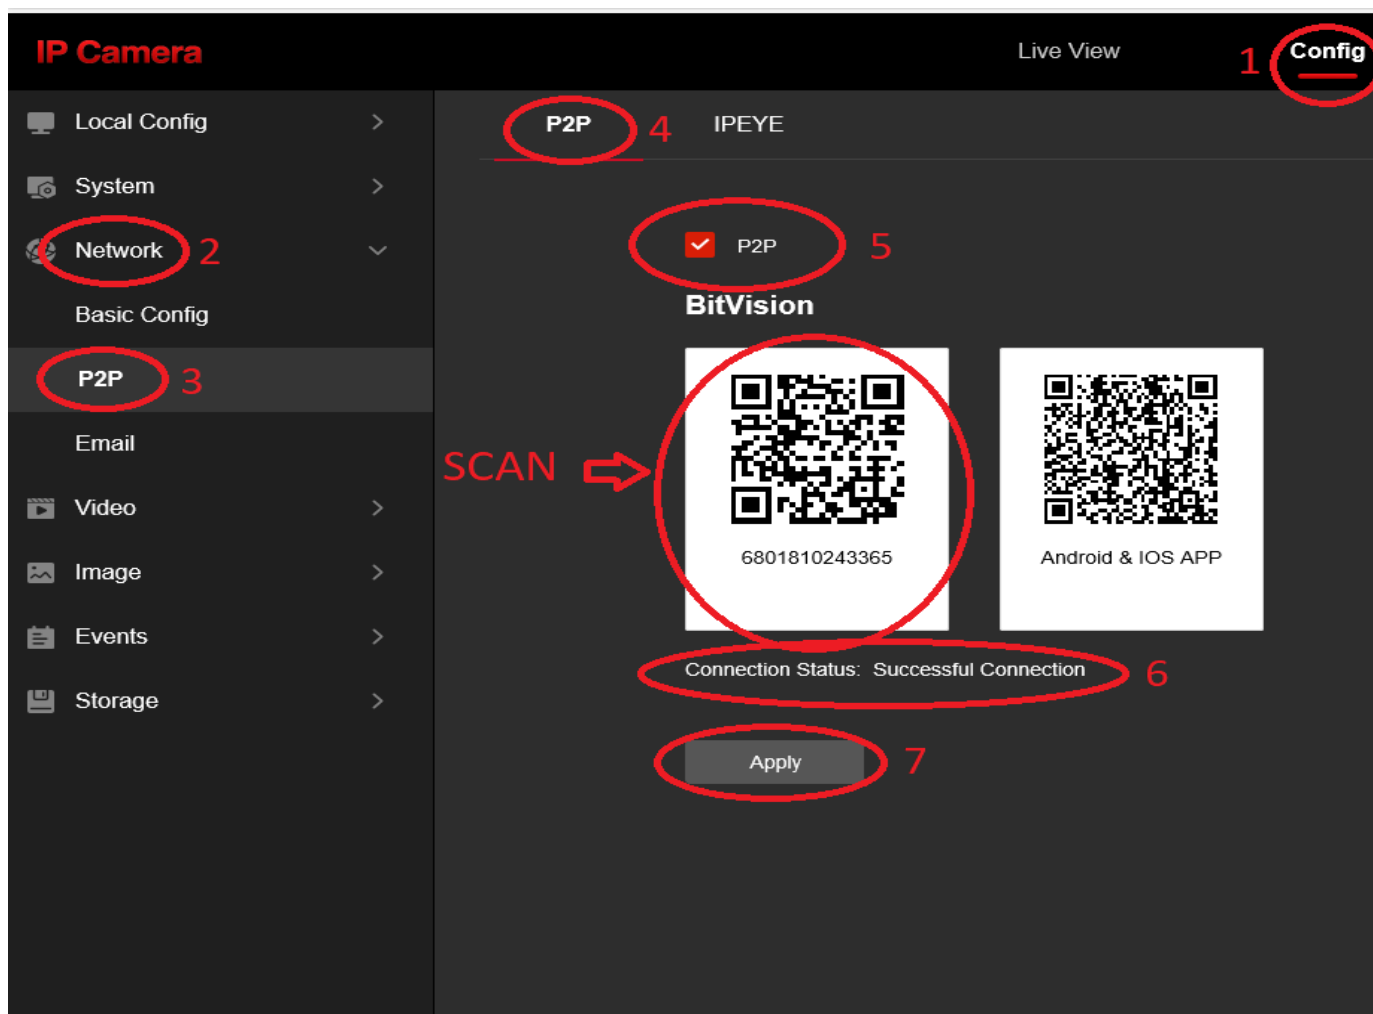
IP Camera

Live View

1

Config

Local Config

System

Network 2

Basic Config

P2P 3

Email

Video

Image

Events

Storage

P2P 4

IPEYE

P2P 5

BitVision

SCAN

6801810243365

Android & IOS APP

Connection Status: Successful Connection 6

Apply 7